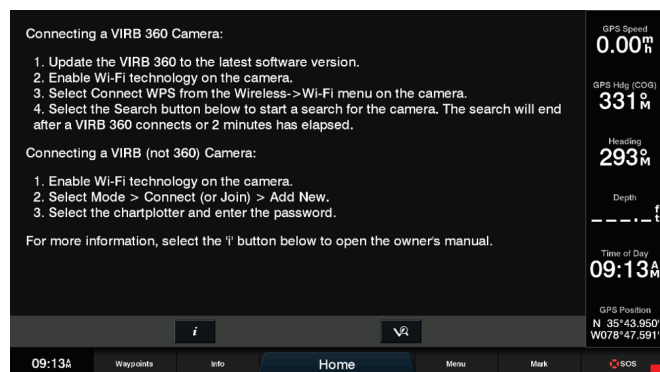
Connecting a VIRB 360 Camera:

1. Update the VIRB 360 to the latest software version.
2. Enable Wi-Fi technology on the camera.
3. Select Connect WPS from the Wireless->Wi-Fi menu on the camera.
4. Select the Search button below to start a search for the camera. The search will end after a VIRB 360 connects or 2 minutes has elapsed.

Connecting a VIRB (not 360) Camera:

1. Enable Wi-Fi technology on the camera.
2. Select Mode > Connect (or Join) > Add New.
3. Select the chartplotter and enter the password.

For more information, select the 'i' button below to open the owner's manual.

i

GPS Speed
0.00 mh

GPS Hdg (COG)
331° M

Heading
293° M

Depth
\_\_.\_ f

Time of Day
09:13 AM

GPS Position
N 35°43.950'
W078°47.591'

09:13 A
Waypoints
Info
Home
Menu
Mark
SOS